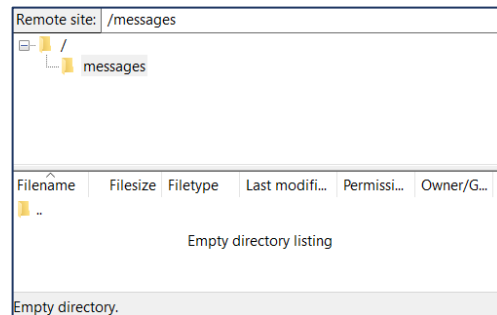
Remote site: /messages

/

messages

| Filename | Filesize | Filetype | Last modifi... | Permissi... | Owner/G... |
|---|---|---|---|---|---|
| .. | | | | | |

Empty directory listing

Empty directory.